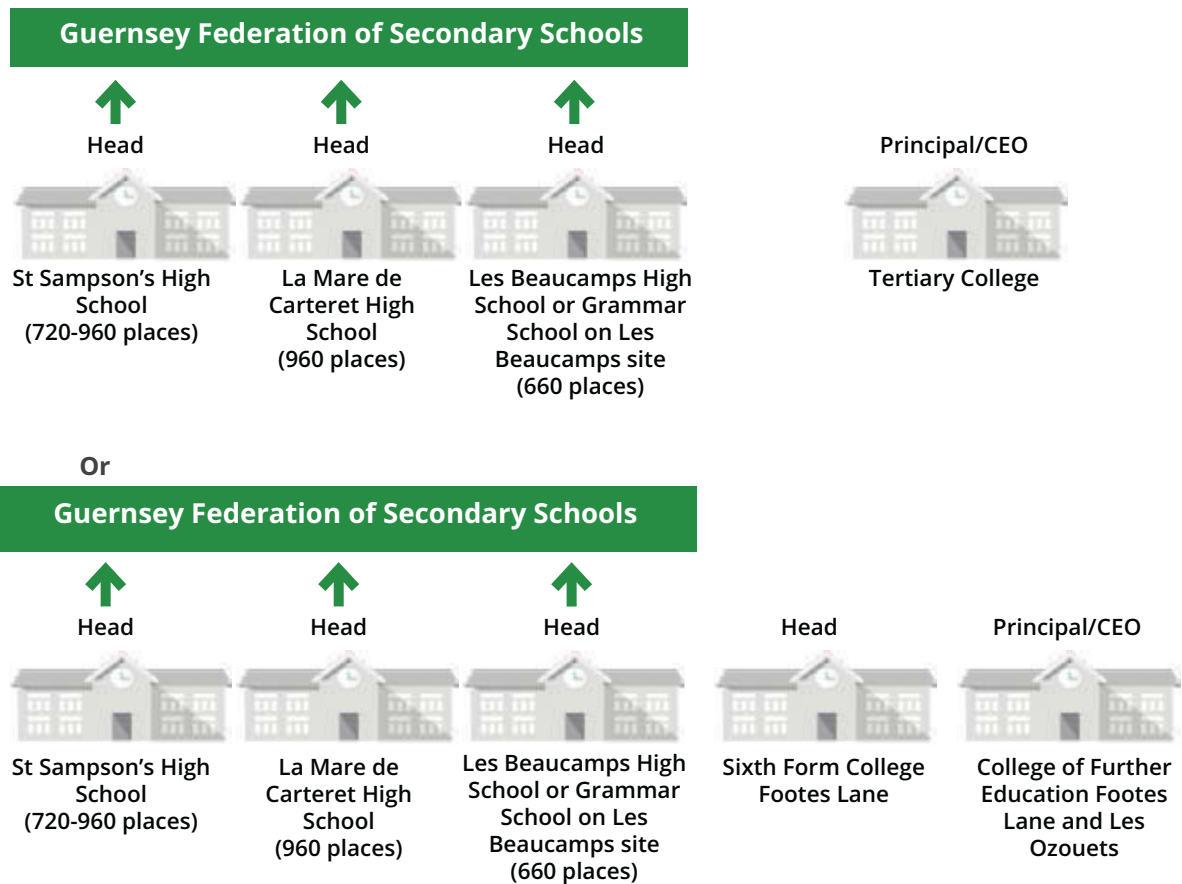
Guernsey Federation of Secondary Schools

Head

St Sampson's High School (720-960 places)

Head

La Mare de Carteret High School (960 places)

Head

Les Beaucamps High School or Grammar School on Les Beaucamps site (660 places)

Principal/CEO

Tertiary College

Or

Guernsey Federation of Secondary Schools

Head

St Sampson's High School (720-960 places)

Head

La Mare de Carteret High School (960 places)

Head

Les Beaucamps High School or Grammar School on Les Beaucamps site (660 places)

Head

Sixth Form College Footes Lane

Principal/CEO

College of Further Education Footes Lane and Les Ozouets